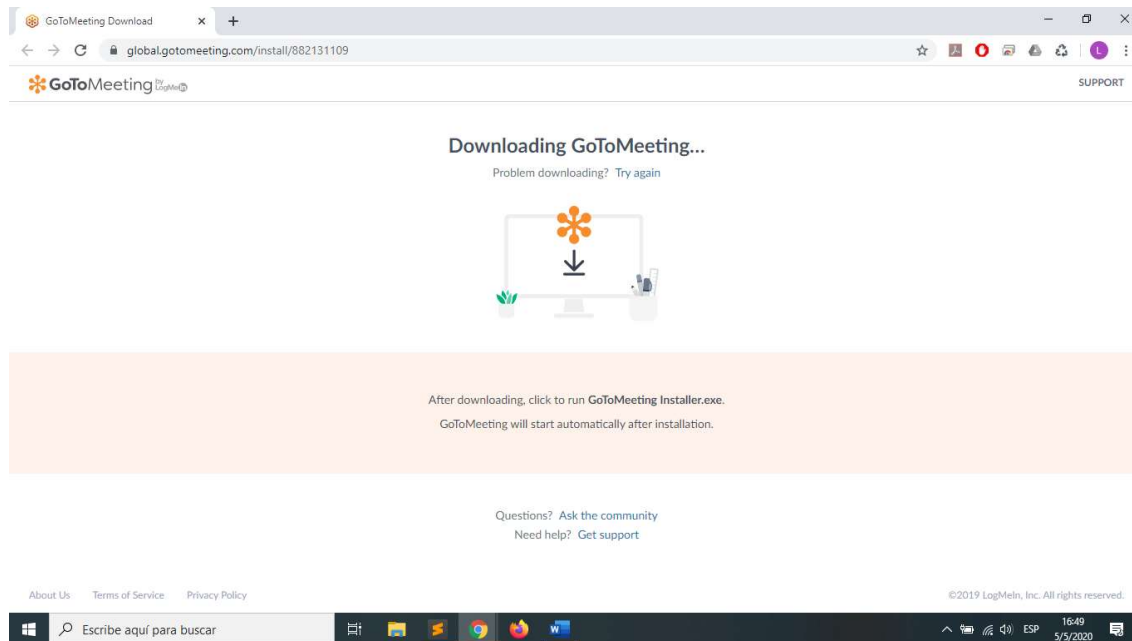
GoToMeeting Download × +

global.gotomeeting.com/install/882131109

L

GoToMeeting by LogMeIn

SUPPORT

Downloading GoToMeeting...

Problem downloading? Try again

After downloading, click to run **GoToMeeting Installer.exe**.

GoToMeeting will start automatically after installation.

Questions? Ask the community

Need help? Get support

About Us Terms of Service Privacy Policy

©2019 LogMeIn, Inc. All rights reserved.

Escribe aquí para buscar

ESP 16:49 5/5/2020